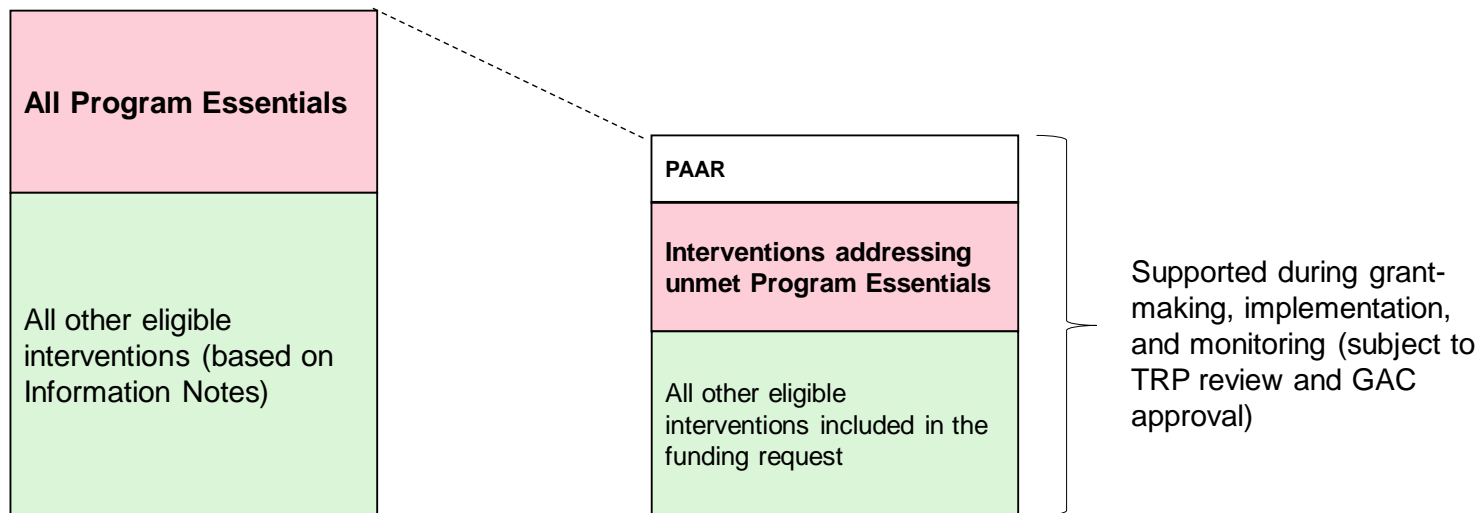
**All Program Essentials**

All other eligible interventions (based on Information Notes)

**PAAR**

**Interventions addressing unmet Program Essentials**

All other eligible interventions included in the funding request

Supported during grant-making, implementation, and monitoring (subject to TRP review and GAC approval)